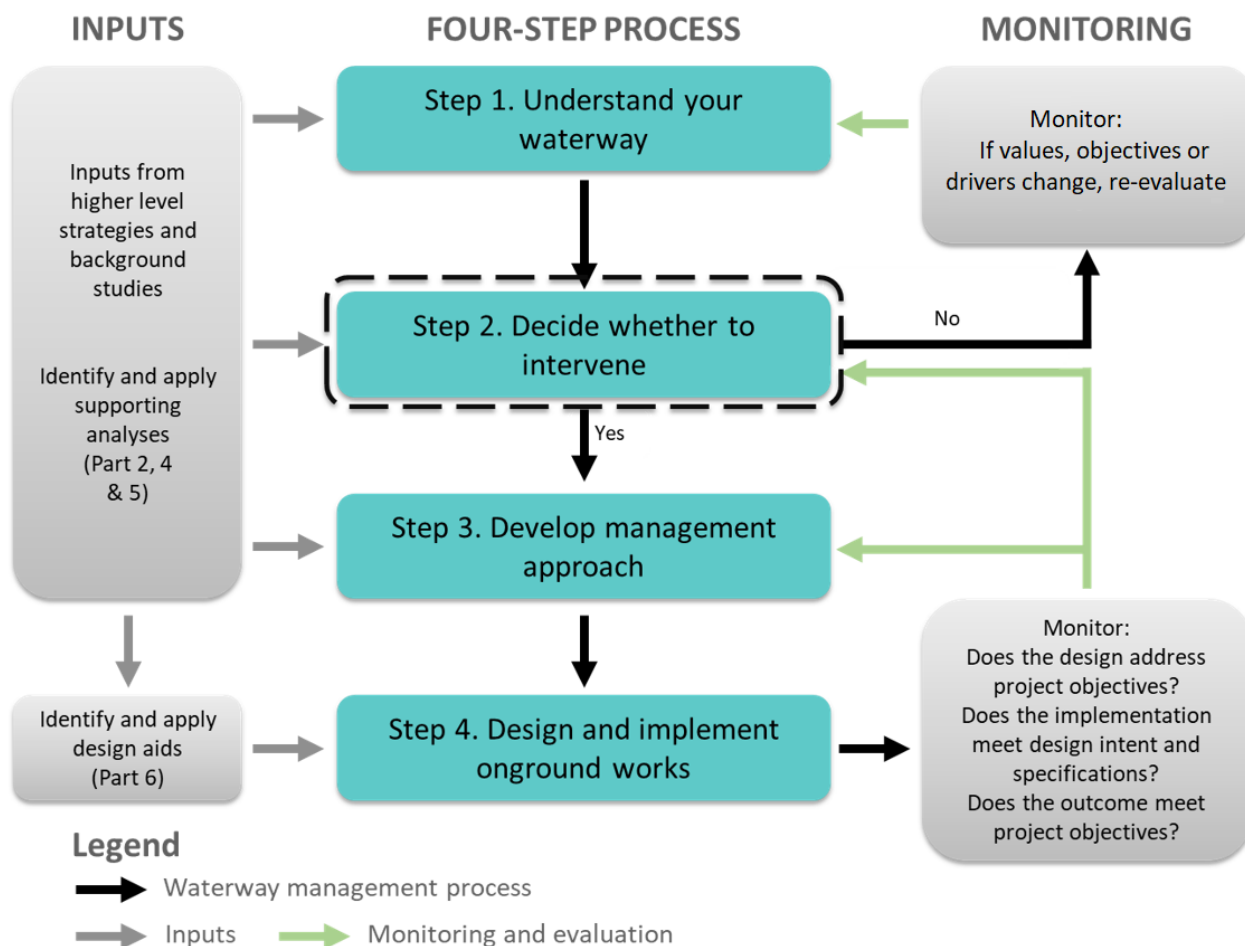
INPUTS

FOUR-STEP PROCESS

MONITORING

Inputs from higher level strategies and background studies

Identify and apply supporting analyses (Part 2, 4 & 5)

Step 1. Understand your waterway

Monitor: If values, objectives or drivers change, re-evaluate

Step 2. Decide whether to intervene

No

Yes

Step 3. Develop management approach

Identify and apply design aids (Part 6)

Step 4. Design and implement onground works

Monitor: Does the design address project objectives? Does the implementation meet design intent and specifications? Does the outcome meet project objectives?

Legend

Waterway management process

Inputs

Monitoring and evaluation